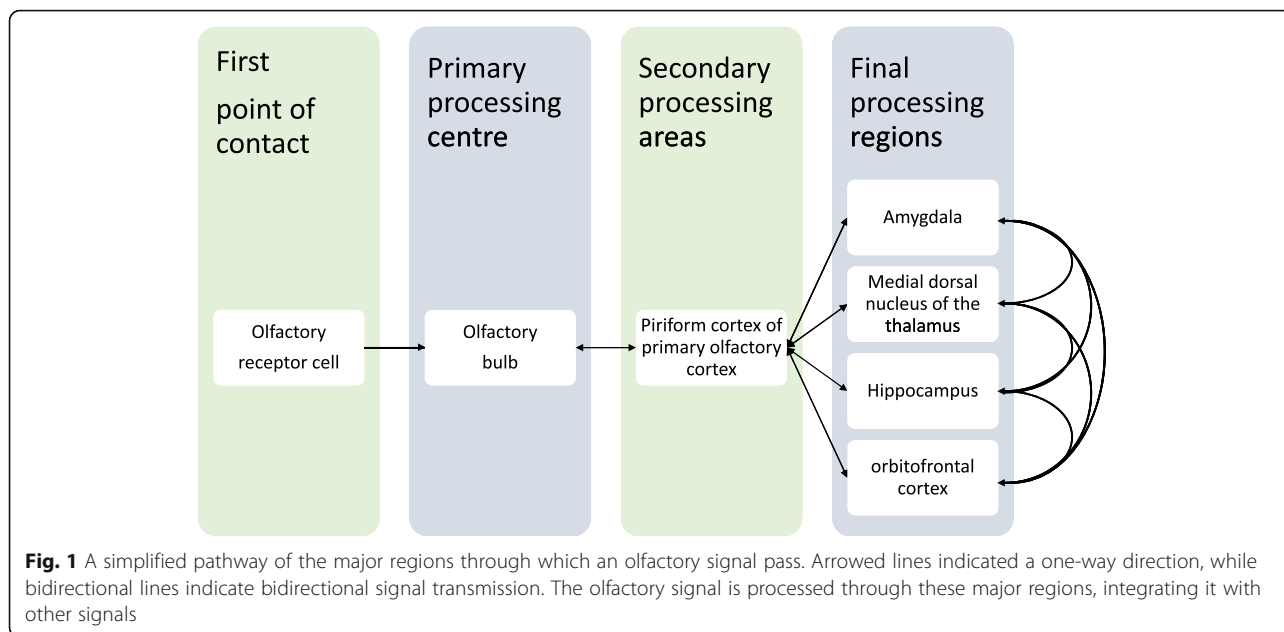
First point of contact

Primary processing centre

Secondary processing areas

Final processing regions

Olfactory receptor cell

Olfactory bulb

Piriform cortex of primary olfactory cortex

Amygdala

Medial dorsal nucleus of the thalamus

Hippocampus

orbitofrontal cortex

**Fig. 1** A simplified pathway of the major regions through which an olfactory signal pass. Arrowed lines indicated a one-way direction, while bidirectional lines indicate bidirectional signal transmission. The olfactory signal is processed through these major regions, integrating it with other signals